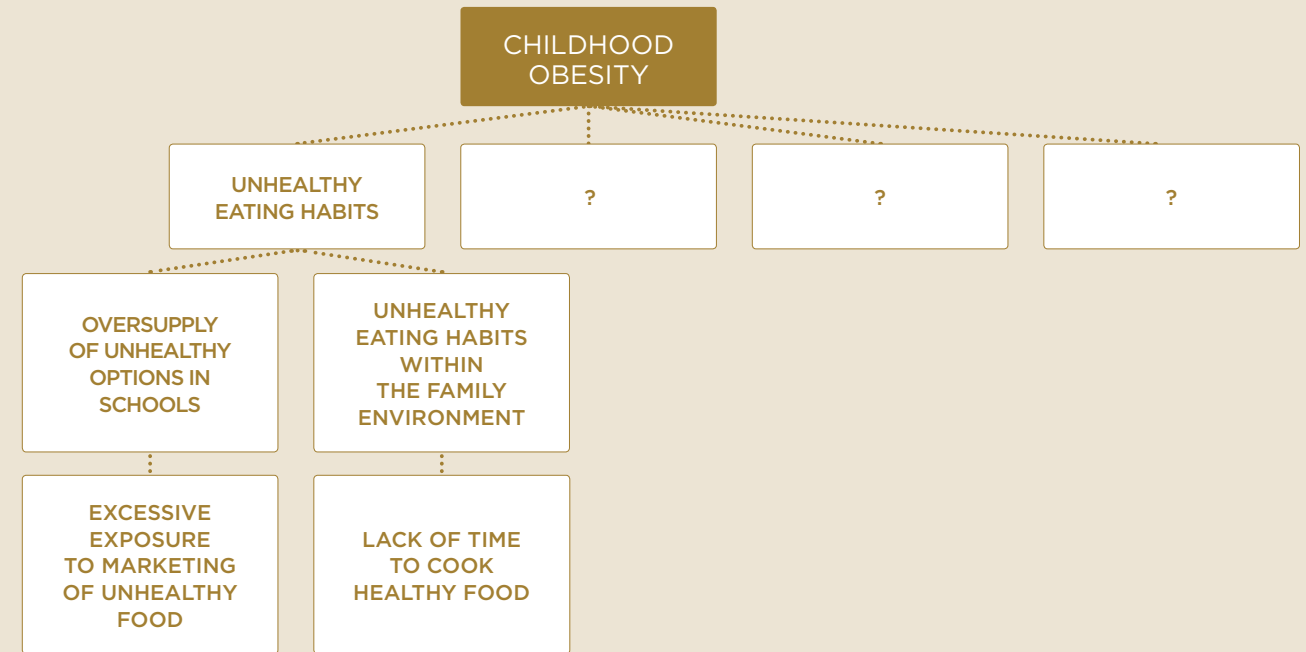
CHILDHOOD OBESITY

UNHEALTHY EATING HABITS

?

?

?

OVERSUPPLY OF UNHEALTHY OPTIONS IN SCHOOLS

UNHEALTHY EATING HABITS WITHIN THE FAMILY ENVIRONMENT

EXCESSIVE EXPOSURE TO MARKETING OF UNHEALTHY FOOD

LACK OF TIME TO COOK HEALTHY FOOD